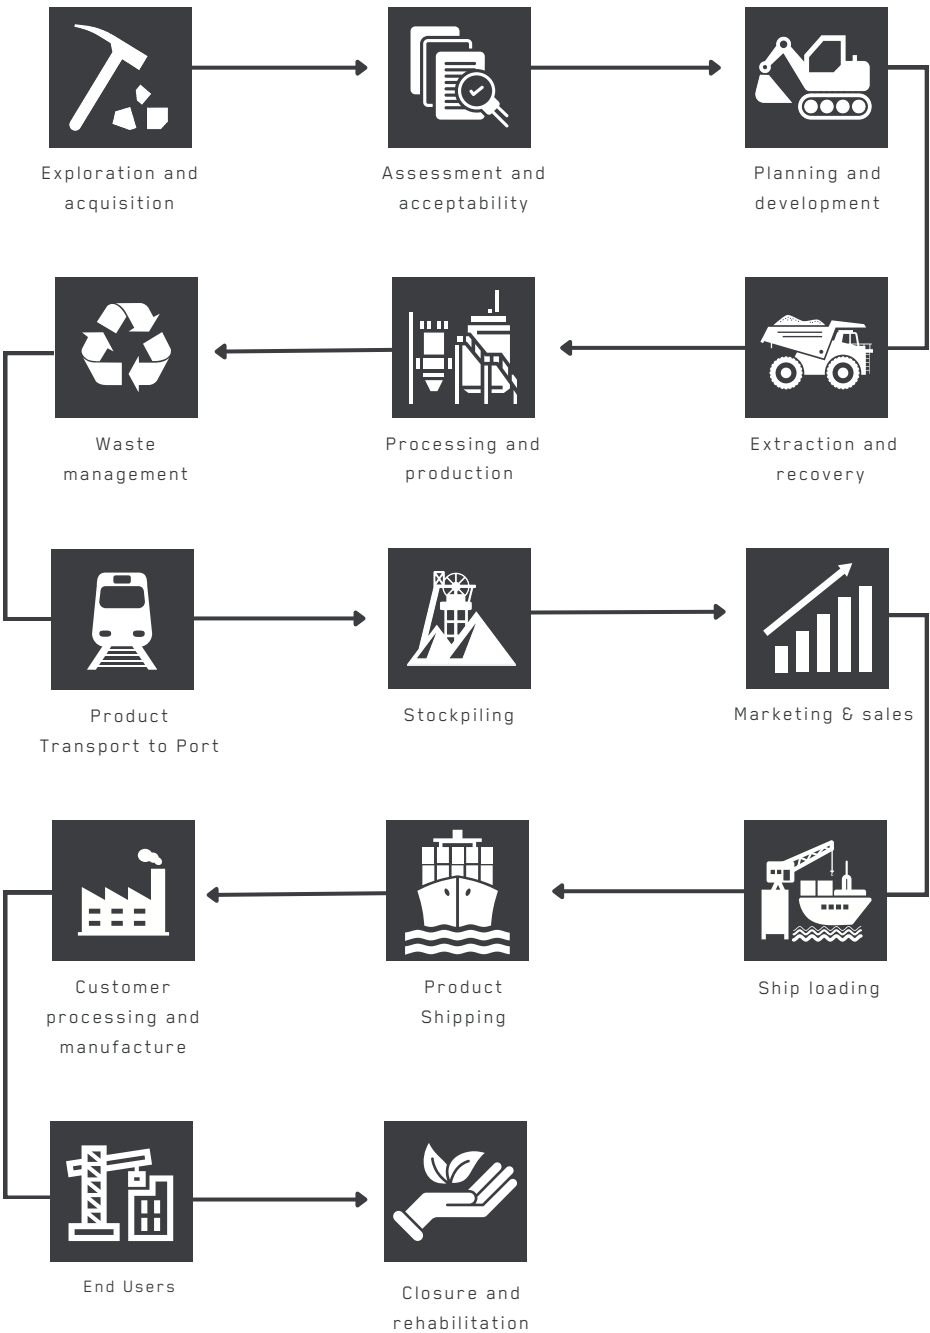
Exploration and acquisition

Assessment and acceptability

Planning and development

Extraction and recovery

Processing and production

Waste management

Product Transport to Port

Stockpiling

Marketing & sales

Ship loading

Product Shipping

Customer processing and manufacture

End Users

Closure and rehabilitation